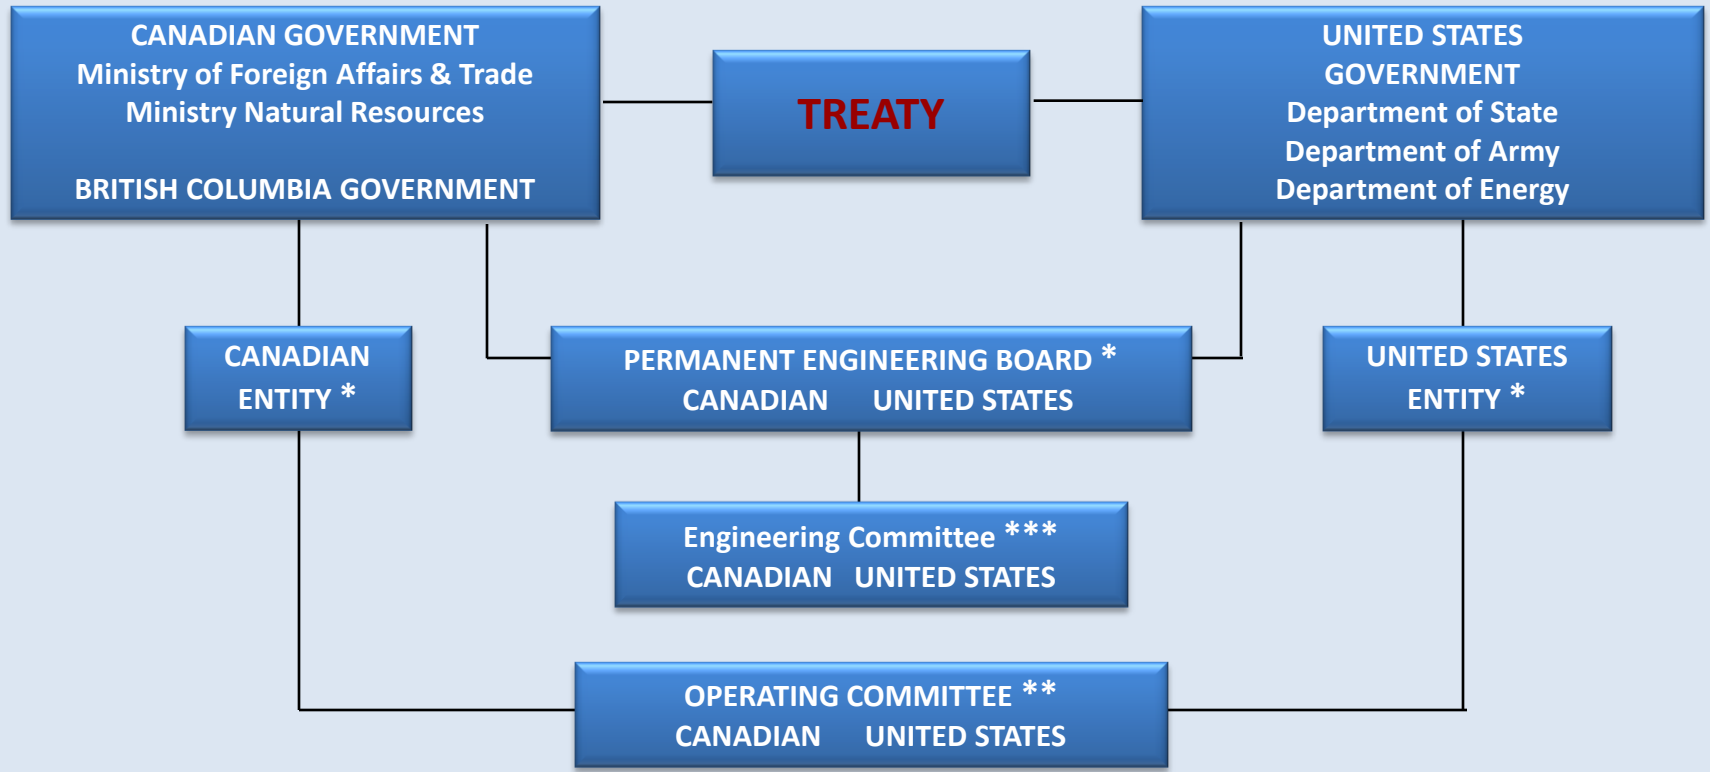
CANADIAN GOVERNMENT
Ministry of Foreign Affairs & Trade
Ministry Natural Resources

BRITISH COLUMBIA GOVERNMENT

TREATY

UNITED STATES GOVERNMENT
Department of State
Department of Army
Department of Energy

CANADIAN ENTITY *

PERMANENT ENGINEERING BOARD *
CANADIAN UNITED STATES

UNITED STATES ENTITY *

Engineering Committee ***
CANADIAN UNITED STATES

OPERATING COMMITTEE **
CANADIAN UNITED STATES